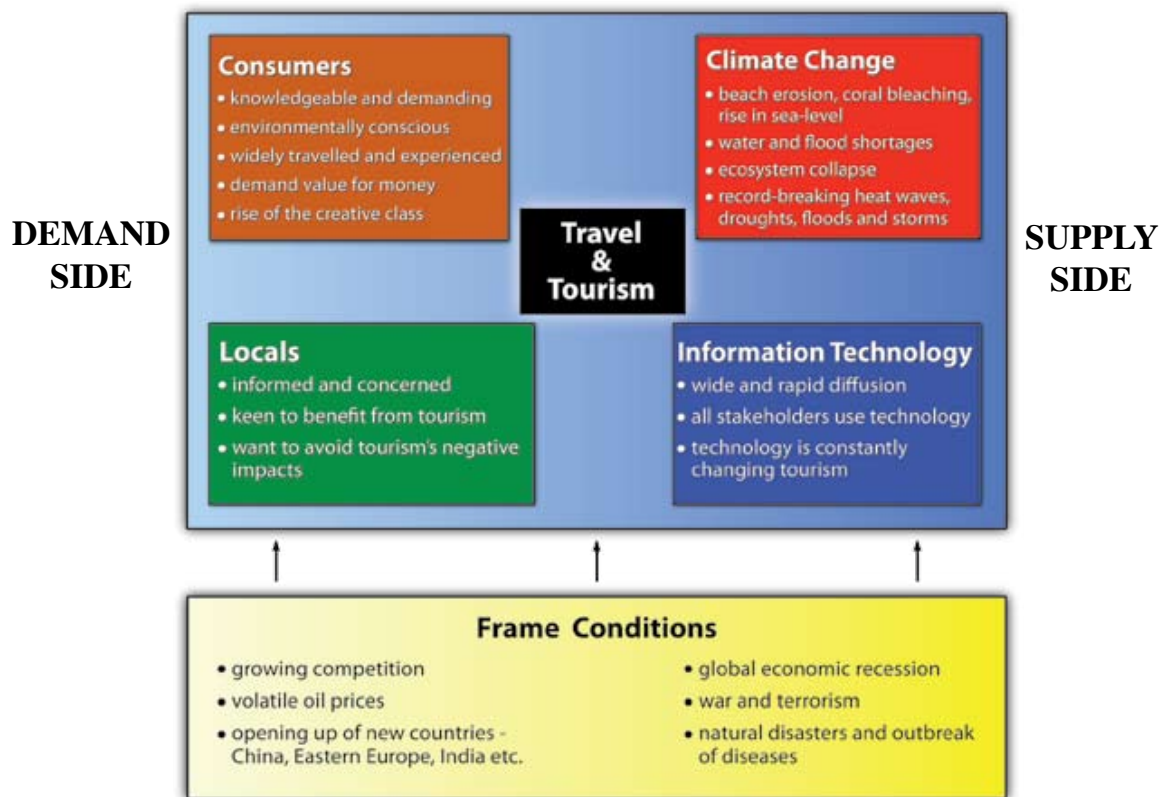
DEMAND SIDE

Consumers
• knowledgeable and demanding
• environmentally conscious
• widely travelled and experienced
• demand value for money
• rise of the creative class

Climate Change
• beach erosion, coral bleaching, rise in sea-level
• water and flood shortages
• ecosystem collapse
• record-breaking heat waves, droughts, floods and storms

SUPPLY SIDE

Travel & Tourism

Locals
• informed and concerned
• keen to benefit from tourism
• want to avoid tourism's negative impacts

Information Technology
• wide and rapid diffusion
• all stakeholders use technology
• technology is constantly changing tourism

Frame Conditions
• growing competition
• volatile oil prices
• opening up of new countries - China, Eastern Europe, India etc.
• global economic recession
• war and terrorism
• natural disasters and outbreak of diseases